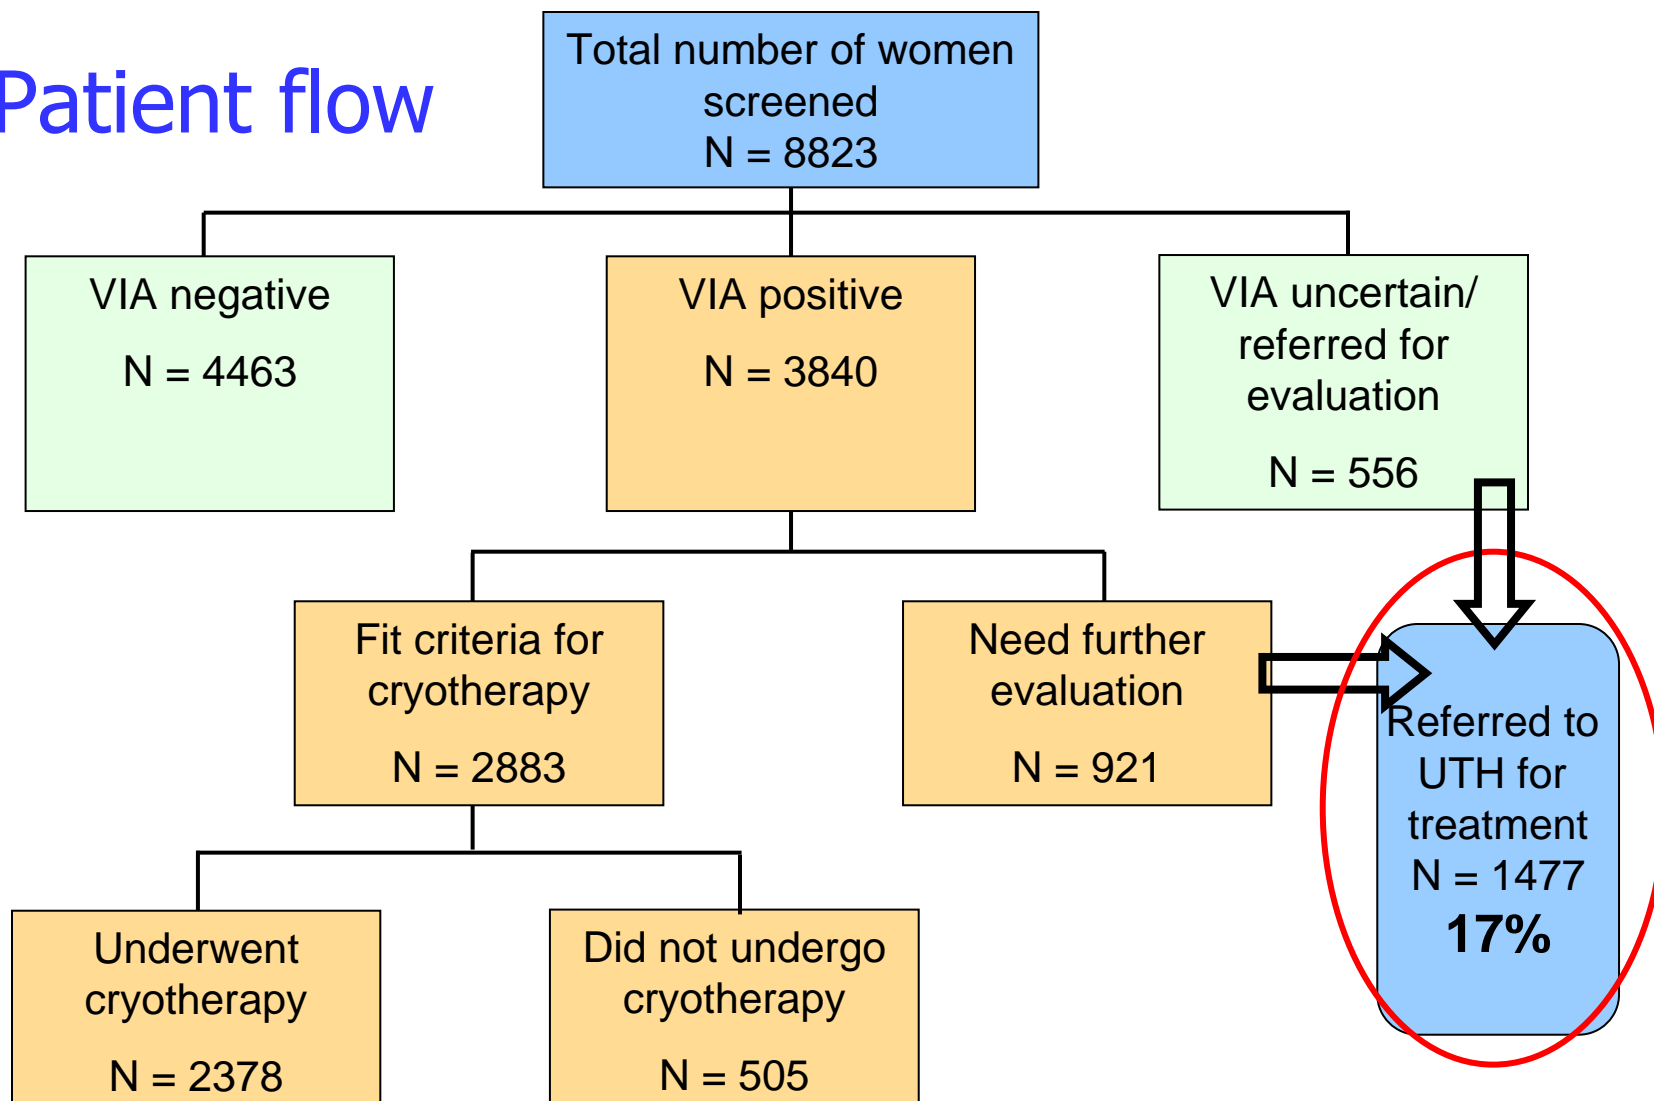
Patient flow

Total number of women screened
N = 8823

VIA negative
N = 4463

VIA positive
N = 3840

VIA uncertain/ referred for evaluation
N = 556

Fit criteria for cryotherapy
N = 2883

Need further evaluation
N = 921

Referred to UTH for treatment
N = 1477
17%

Underwent cryotherapy
N = 2378

Did not undergo cryotherapy
N = 505